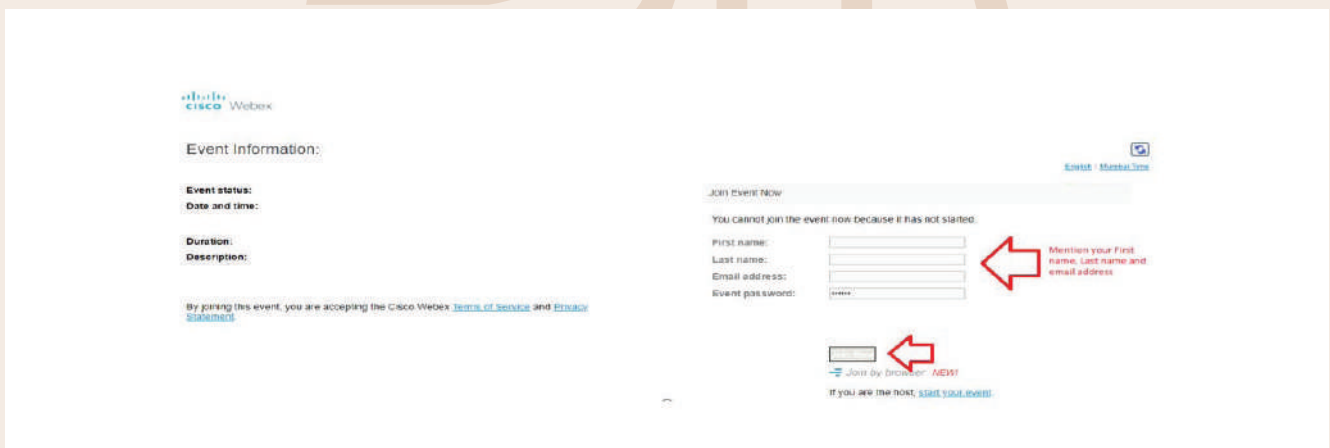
cisco Webex

Event Information:

Event status:
Date and time:

Duration:
Description:

By joining this event, you are accepting the Cisco Webex Terms of Service and Privacy Statement.

English : Mumbai Time

Join Event Now

You cannot join the event now because it has not started.

First name:
Last name:
Email address:
Event password: ••••••

Mention your First name, Last name and email address

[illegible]

Join by browser NEW!

If you are the host, start your event.